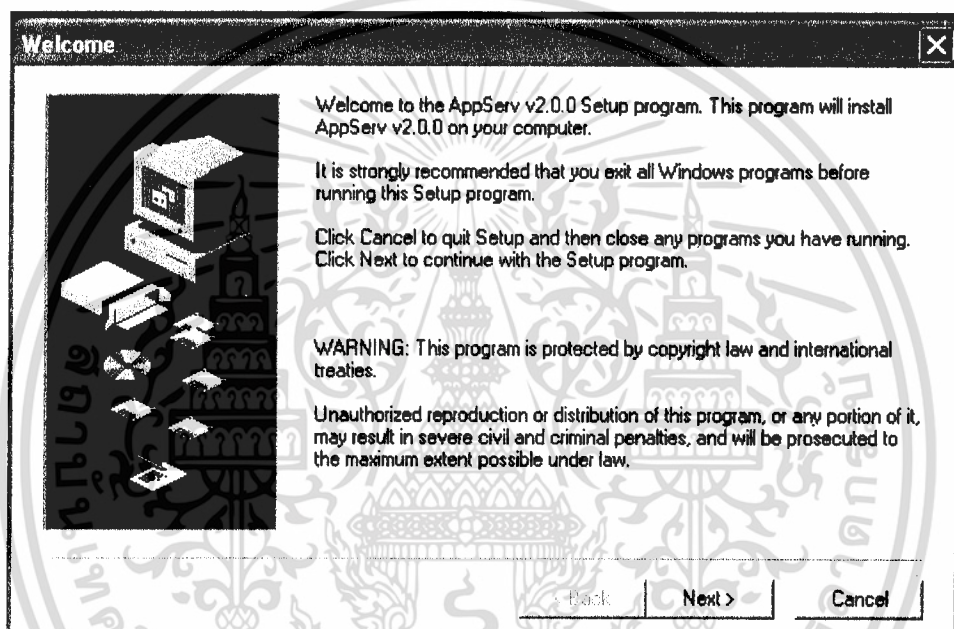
Welcome

Welcome to the AppServ v2.0.0 Setup program. This program will install AppServ v2.0.0 on your computer.

It is strongly recommended that you exit all Windows programs before running this Setup program.

Click Cancel to quit Setup and then close any programs you have running. Click Next to continue with the Setup program.

WARNING: This program is protected by copyright law and international treaties.

Unauthorized reproduction or distribution of this program, or any portion of it, may result in severe civil and criminal penalties, and will be prosecuted to the maximum extent possible under law.

< Back

Next >

Cancel